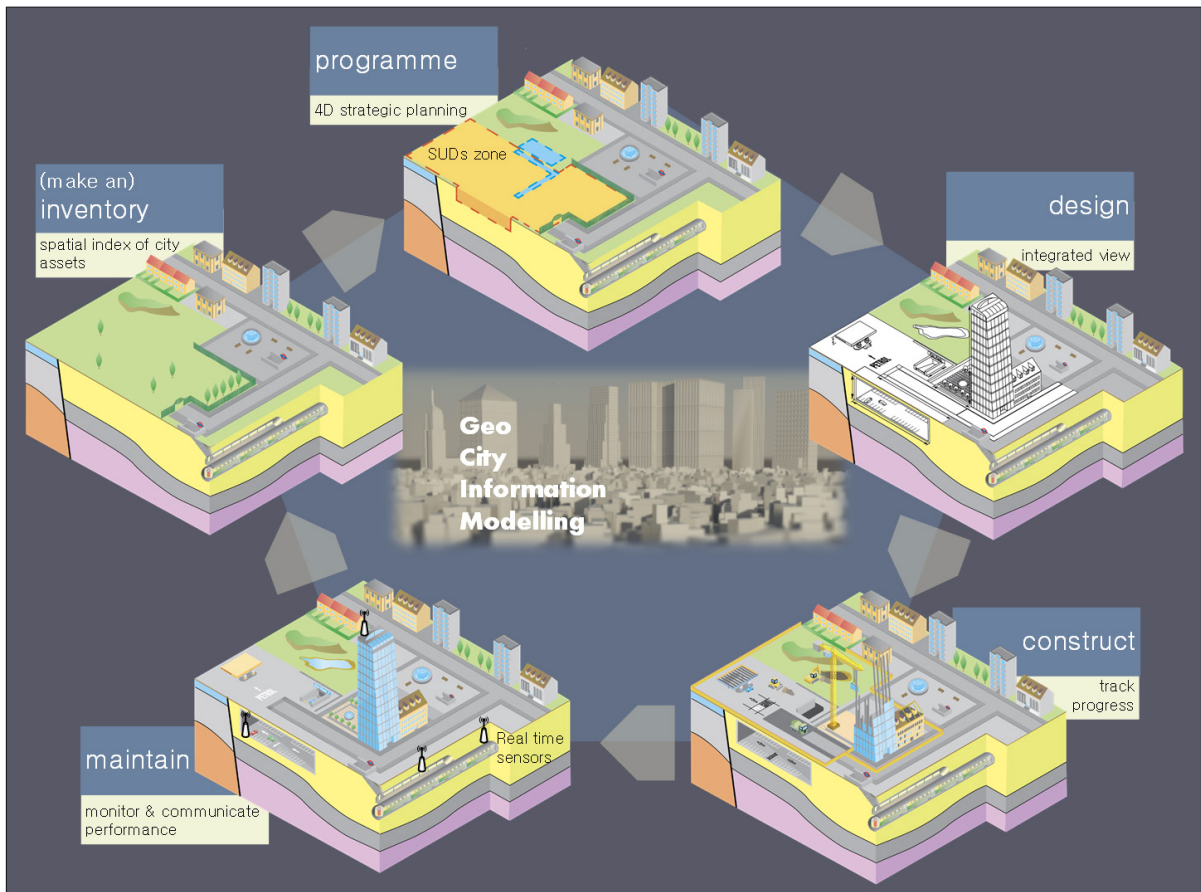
programme
4D strategic planning
SUDs zone

(make an)
inventory
spatial index of city assets

design
integrated view

Geo
City
Information
Modelling

construct
track progress

maintain
monitor & communicate performance
Real time sensors